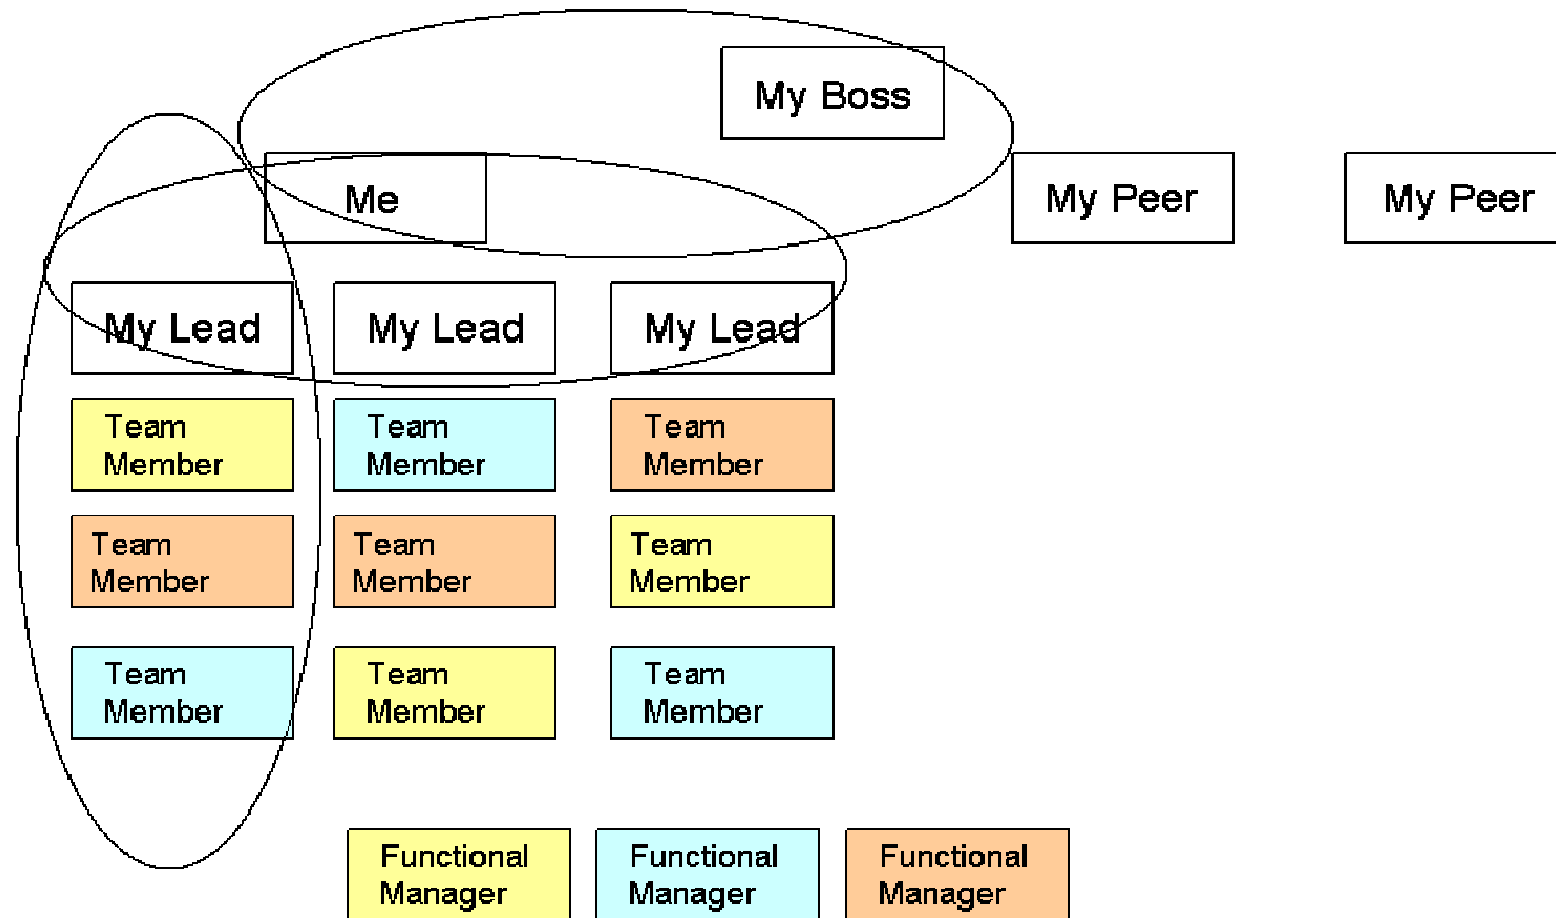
My Boss

Me

My Peer

My Peer

My Lead

My Lead

My Lead

Team Member

Team Member

Team Member

Team Member

Team Member

Team Member

Team Member

Team Member

Team Member

Functional Manager

Functional Manager

Functional Manager